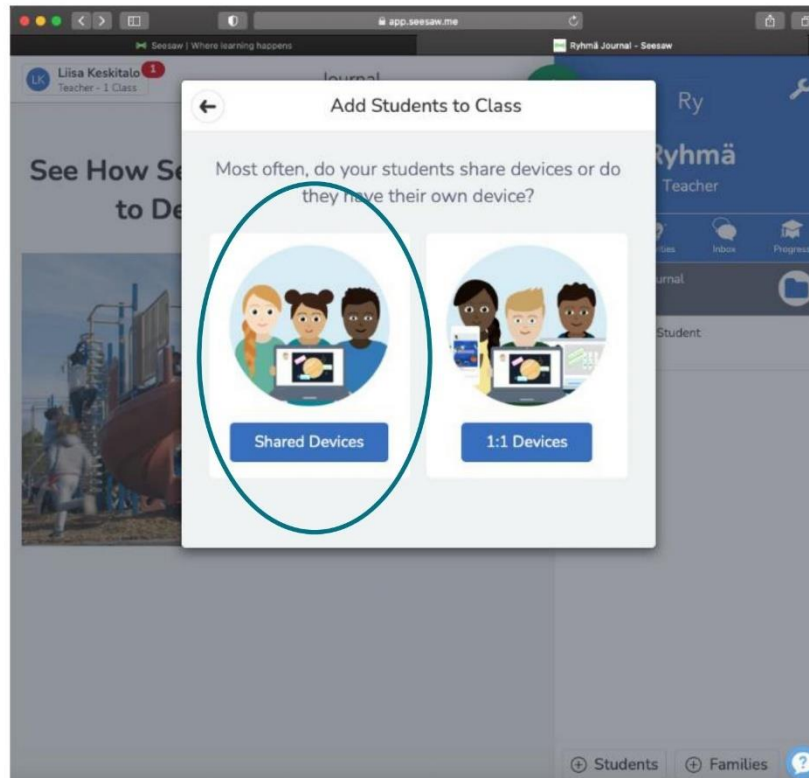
app.seesaw.me

Seesaw | Where learning happens

Ryhmä Journal - Seesaw

LK Liisa Keskitalo 1
Teacher - 1 Class

Journal

See How Se
to De

Ry

Ryhmä
Teacher

Inbox Progress

urnal

Student

Add Students to Class

Most often, do your students share devices or do they have their own device?

Shared Devices

1:1 Devices

Students

Families